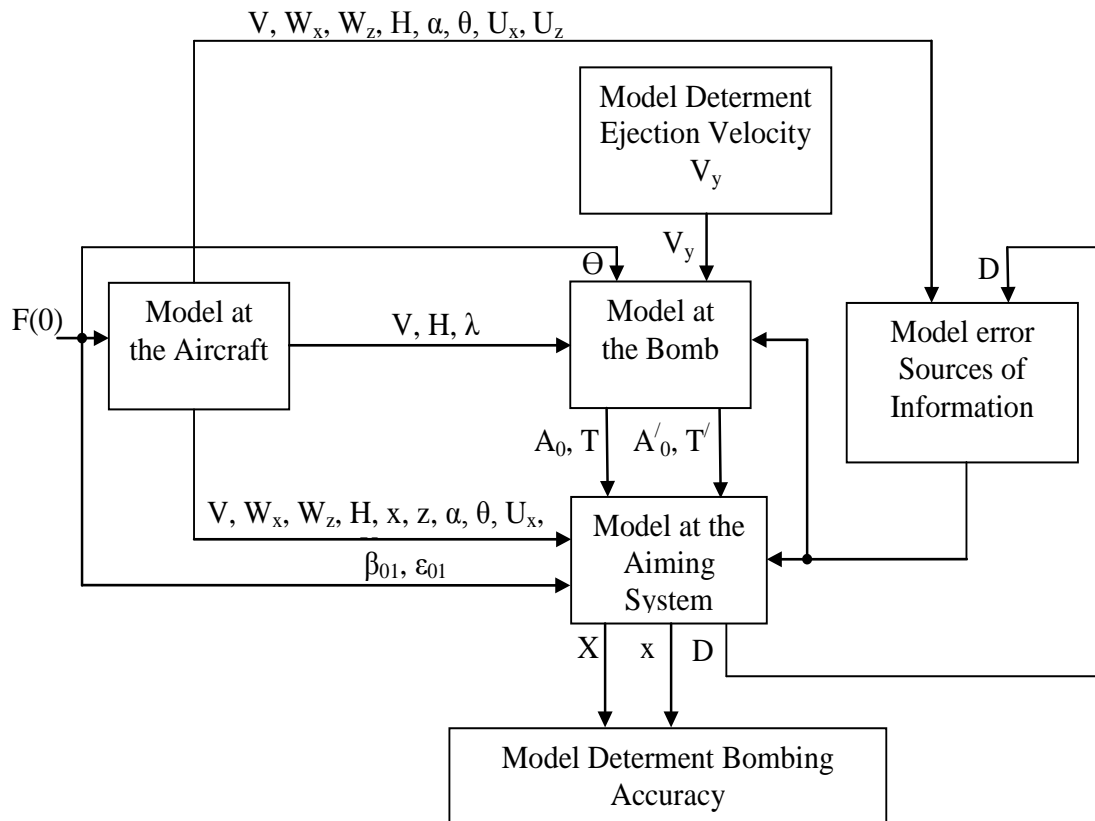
V, $W_x$, $W_z$, H, α, θ, $U_x$, $U_z$

Model Determent Ejection Velocity $V_y$

$V_y$

Θ

D

F(0)

Model at the Aircraft

V, H, λ

Model at the Bomb

Model error Sources of Information

$A_0$, T

$A'_0$, $T'$

V, $W_x$, $W_z$, H, x, z, α, θ, $U_x$, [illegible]

$β_{01}$, $ε_{01}$

Model at the Aiming System

X

x

D

Model Determent Bombing Accuracy